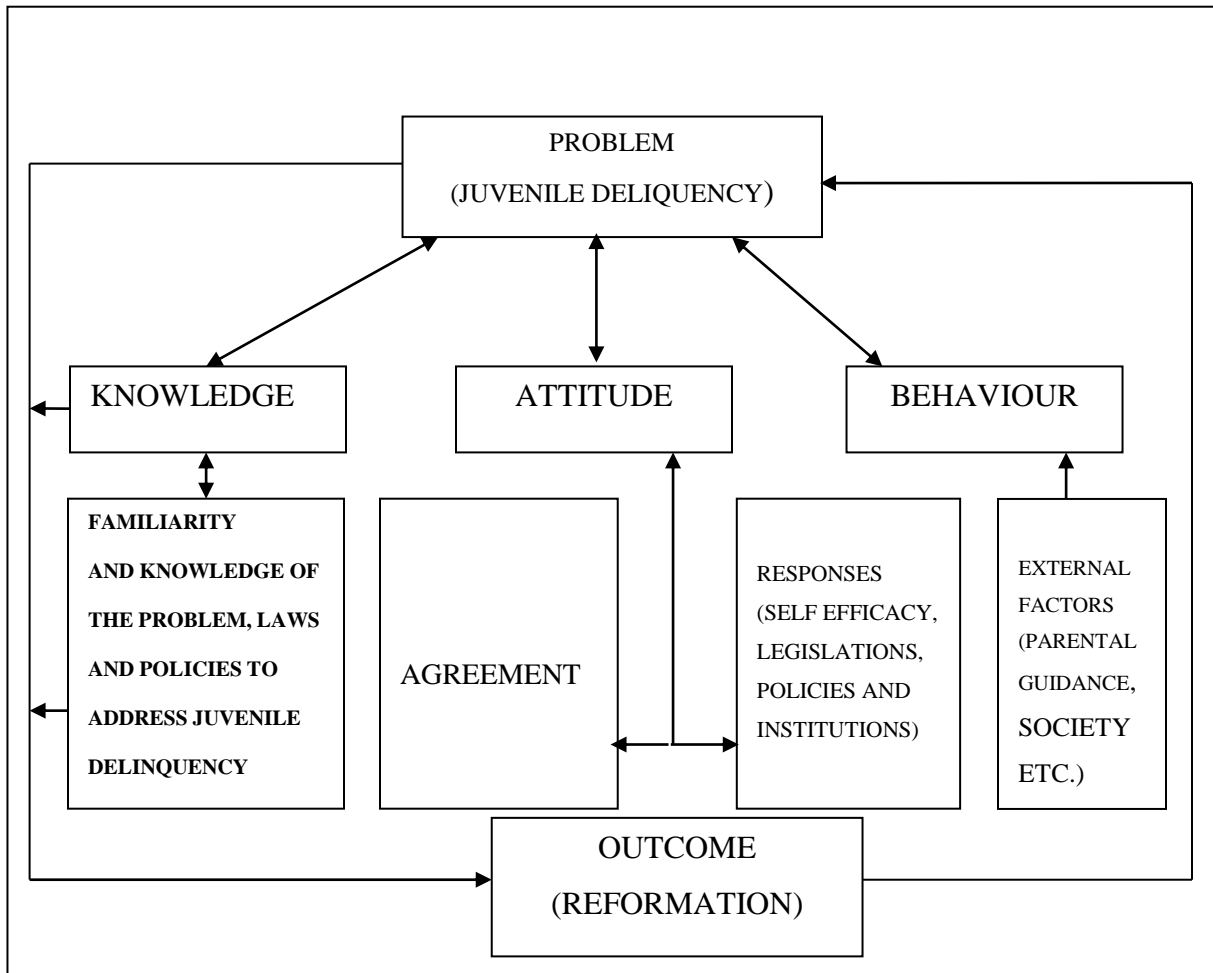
PROBLEM
(JUVENILE DELIQUENCY)

KNOWLEDGE

ATTITUDE

BEHAVIOUR

FAMILIARITY AND KNOWLEDGE OF THE PROBLEM, LAWS AND POLICIES TO ADDRESS JUVENILE DELINQUENCY

AGREEMENT

RESPONSES (SELF EFFICACY, LEGISLATIONS, POLICIES AND INSTITUTIONS)

EXTERNAL FACTORS (PARENTAL GUIDANCE, SOCIETY ETC.)

OUTCOME
(REFORMATION)